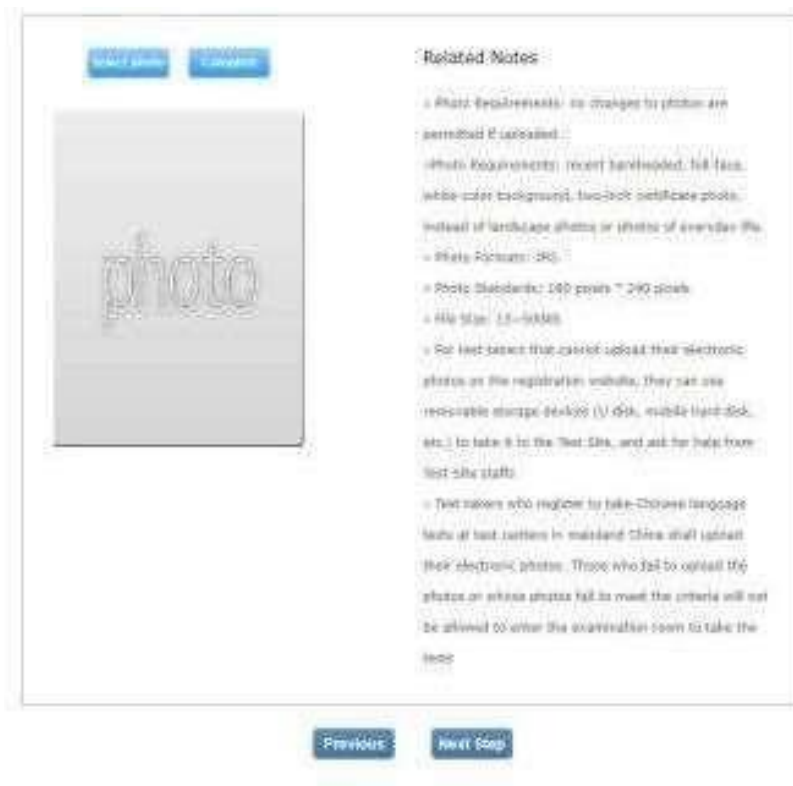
Select photo Complete

photo

Related Notes

• Photo Requirements: no changes to photos are permitted if uploaded.

•Photo Requirements: recent bareheaded, full face, white color background, two-inch certificate photo, instead of landscape photos or photos of everyday life.

• Photo Formats: JPG.

• Photo Standards: 180 pixels * 240 pixels

• File Size: 13~500KB

• For test takers that cannot upload their electronic photos on the registration website, they can use removable storage devices (U disk, mobile hard disk, etc.) to take it to the Test Site, and ask for help from Test Site staffs.

• Test takers who register to take Chinese language tests at test centers in mainland China shall upload their electronic photos. Those who fail to upload the photos or whose photos fail to meet the criteria will not be allowed to enter the examination room to take the tests.

Previous Next Step